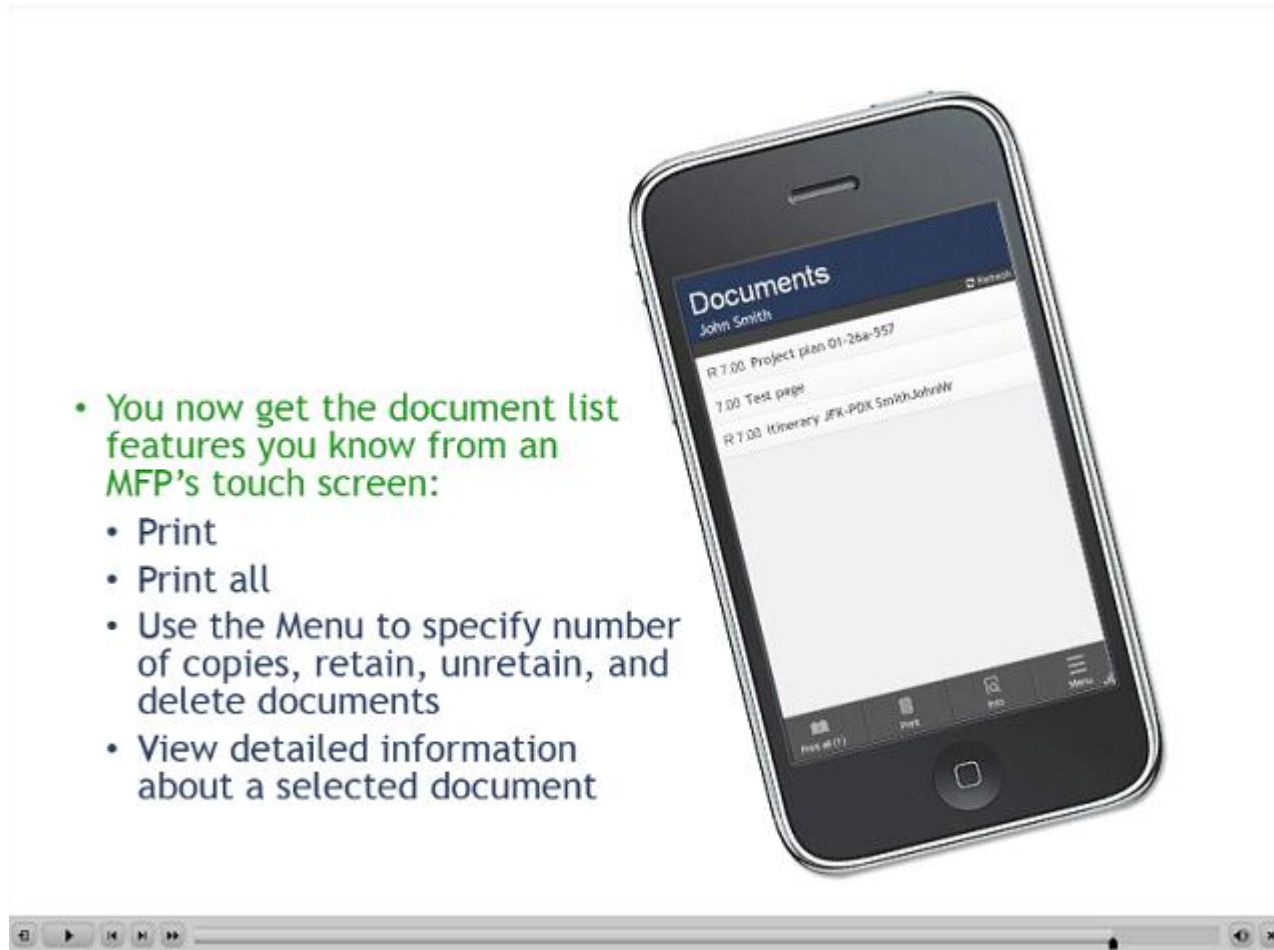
Documents
John Smith
Refresh
R 7.00 Project plan 01-26a-557
7.00 Test page
R 7.00 Itinerary JFK-PDX SmithJohnW
Print all (?)
Print
Info
Menu

• You now get the document list features you know from an MFP's touch screen:
• Print
• Print all
• Use the Menu to specify number of copies, retain, unretain, and delete documents
• View detailed information about a selected document